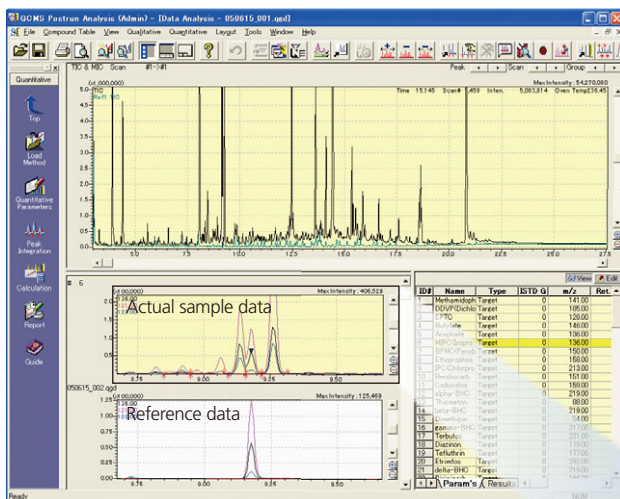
GCMS Postrun Analysis (Admin) - [Data Analysis - 050615_001.qgd]

File Compound Table View Qualitative Quantitative Layout Tools Window Help

Quantitative

Top

Load Method

Quantitative Parameters

Peak Integration

Calculation

Report

Guide

TIC & MIC Scan #1->#1

Peak Scan Group

(x1,000,000) Max Intensity : 54,270,080

TIC Ref1 TIC

Time 15.145 Scan# 1,458 Inten. 5,083,814 Oven Temp 236.45

5.0 7.5 10.0 12.5 15.0 17.5 20.0 22.5 25.0 27.5

# 6

(x1,000) Max Intensity : 406,529

Actual sample data

8.75 9.00 9.25 9.50

050615_002.qgd

(x1,000) Max Intensity : 125,469

Reference data

8.75 9.00 9.25 9.50

View Edit

| ID# | Name | Type | ISTD G | m/z | Ret. |
|---|---|---|---|---|---|
| 1 | Methamidoph | Target | 0 | 141.00 | |
| 2 | DDVP(Dichlo | Target | 0 | 185.00 | |
| 3 | EPTC | Target | 0 | 128.00 | |
| 4 | Butylate | Target | 0 | 146.00 | |
| 5 | Acephate | Target | 0 | 136.00 | |
| 6 | MIPC(Isopro | Target | 0 | 136.00 | |
| 7 | BPMC(Fenob | Target | 0 | 150.00 | |
| 8 | Ethoprophos | Target | 0 | 158.00 | |
| 9 | IPC(Chlorpro | Target | 0 | 213.00 | |
| 10 | Bendiocarb | Target | 0 | 151.00 | |
| 11 | Cadusafos | Target | 0 | 159.00 | |
| 12 | alpha-BHC | Target | 0 | 219.00 | |
| 13 | Thiometon | Target | 0 | 88.00 | |
| 14 | beta-BHC | Target | 0 | 219.00 | |
| 15 | Dimethoate | Target | 0 | 8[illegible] | |
| 16 | gamma-BHC | Target | 0 | 21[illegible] | |
| 17 | Terbufos | Target | 0 | 2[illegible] | |
| 18 | Diazinon | Target | 0 | 1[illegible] | |
| 19 | Tefluthrin | Target | 0 | 1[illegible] | |
| 20 | Etrimfos | Target | 0 | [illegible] | |
| 21 | delta-BHC | Target | 0 | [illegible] | |

Param's Result

Ready